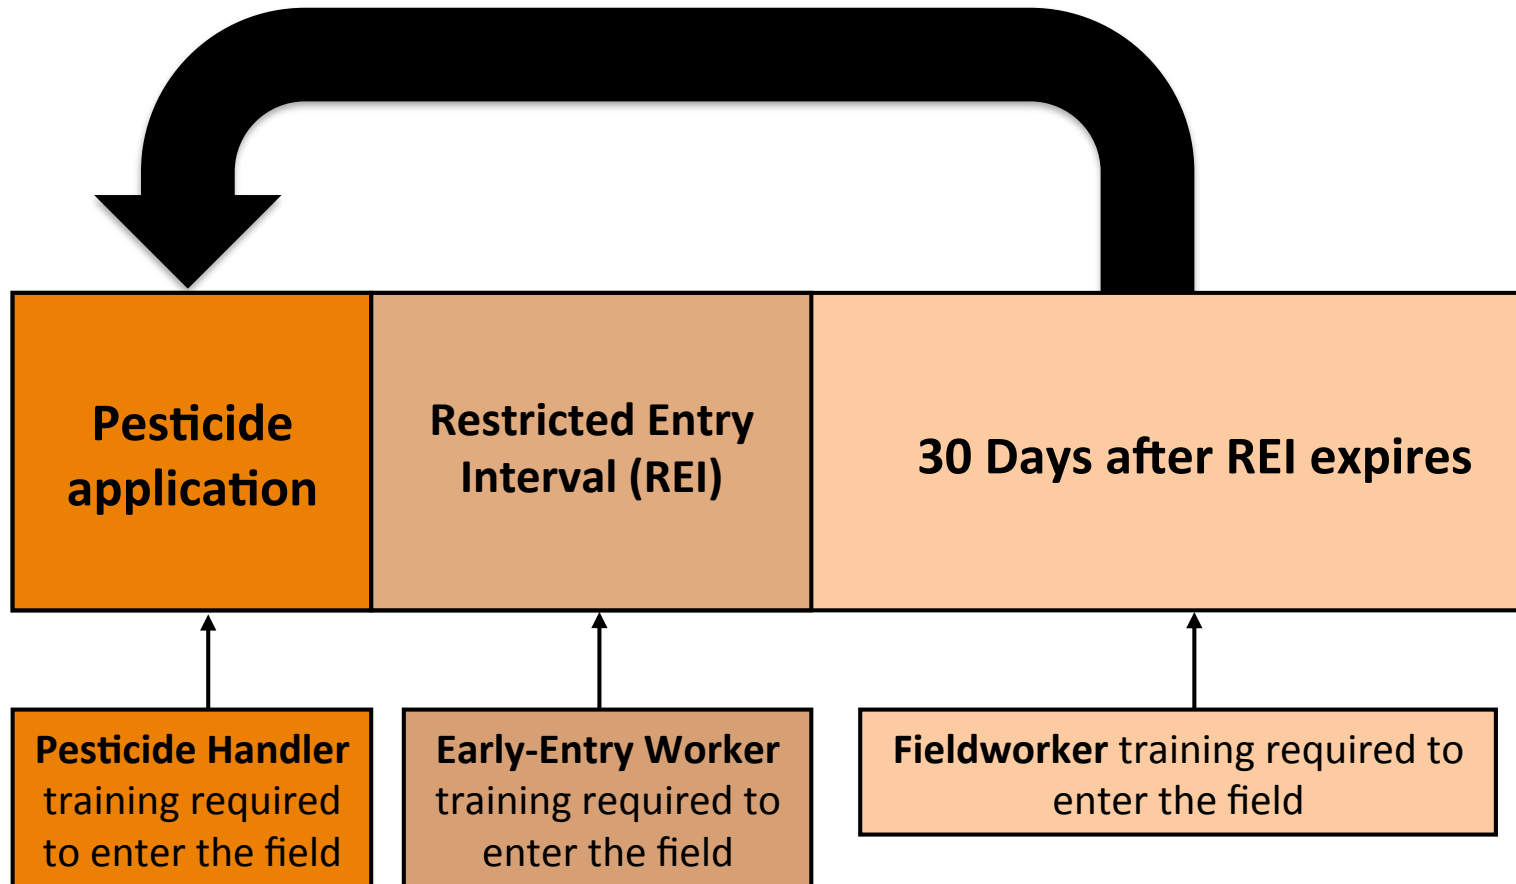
Pesticide application

Restricted Entry Interval (REI)

30 Days after REI expires

**Pesticide Handler** training required to enter the field

**Early-Entry Worker** training required to enter the field

**Fieldworker** training required to enter the field